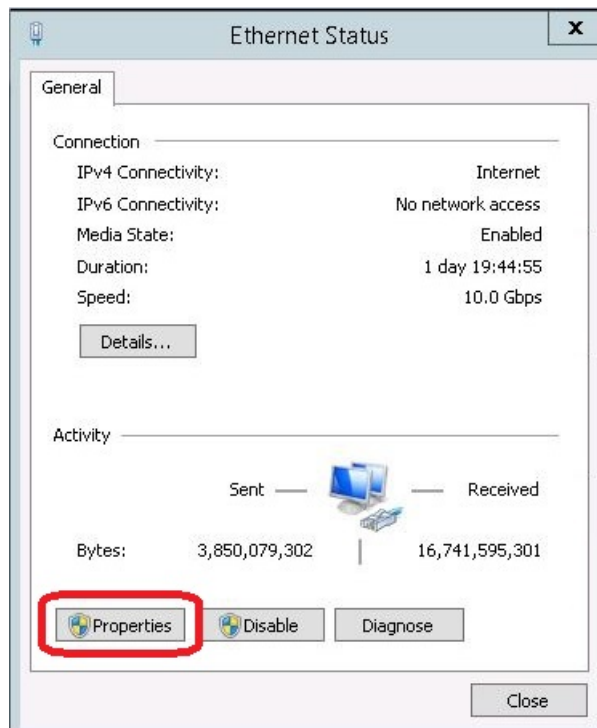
Ethernet Status

General

Connection

| | |
|---|---|
| IPv4 Connectivity: | Internet |
| IPv6 Connectivity: | No network access |
| Media State: | Enabled |
| Duration: | 1 day 19:44:55 |
| Speed: | 10.0 Gbps |

Details...

Activity

Sent — — Received

Bytes: 3,850,079,302 | 16,741,595,301

Properties Disable Diagnose

Close